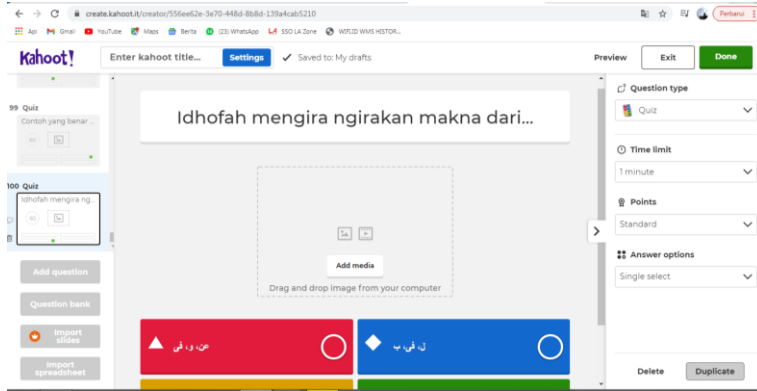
create.kahoot.it/creator/556ee62e-3e70-448d-8b8d-139a4cab5210

Perbarui

Apl Gmail YouTube Maps Berita (23) WhatsApp SSO LA Zone WIFI.ID WMS HISTOR...

Kahoot!

Enter kahoot title...

Settings

Saved to: My drafts

Preview

Exit

Done

99 Quiz

Contoh yang benar ...

100 Quiz

Idhofah mengira ng...

Add question

Question bank

Import slides

Import spreadsheet

Idhofah mengira ngirakan makna dari...

Add media

Drag and drop image from your computer

من، و، في

ل، في، ب

Question type

Quiz

Time limit

1 minute

Points

Standard

Answer options

Single select

Delete

Duplicate